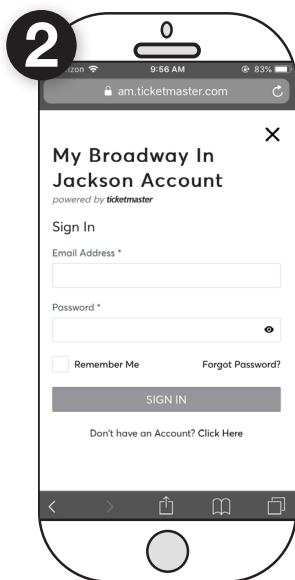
2

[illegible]izon 9:56 AM 83%

am.ticketmaster.com

×

My Broadway In Jackson Account
powered by ticketmaster

Sign In

Email Address *

Password *

Remember Me

Forgot Password?

SIGN IN

Don't have an Account? Click Here